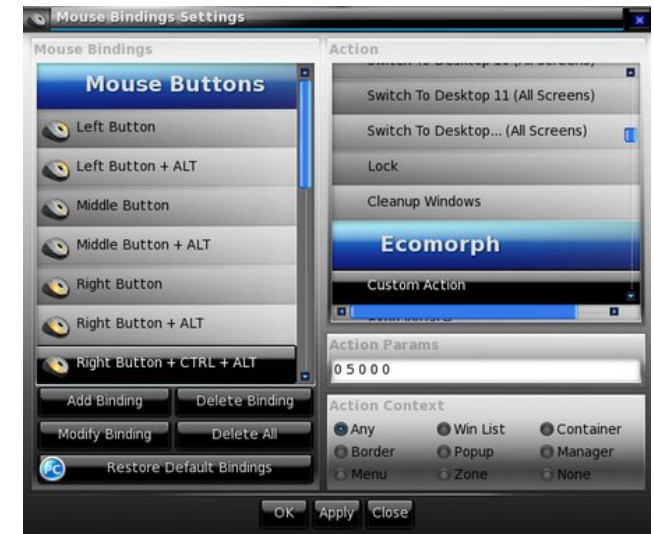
Mouse Bindings Settings

Mouse Bindings

Mouse Buttons

Left Button

Left Button + ALT

Middle Button

Middle Button + ALT

Right Button

Right Button + ALT

Right Button + CTRL + ALT

Add Binding
Delete Binding
Modify Binding
Delete All
Restore Default Bindings

Action

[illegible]

Switch To Desktop 11 (All Screens)

Switch To Desktop... (All Screens)

Lock

Cleanup Windows

Ecomorph

Custom Action

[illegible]

Action Params

0 5 0 0 0

Action Context

Any
Win List
Container
Border
Popup
Manager
Menu
Zone
None

OK
Apply
Close